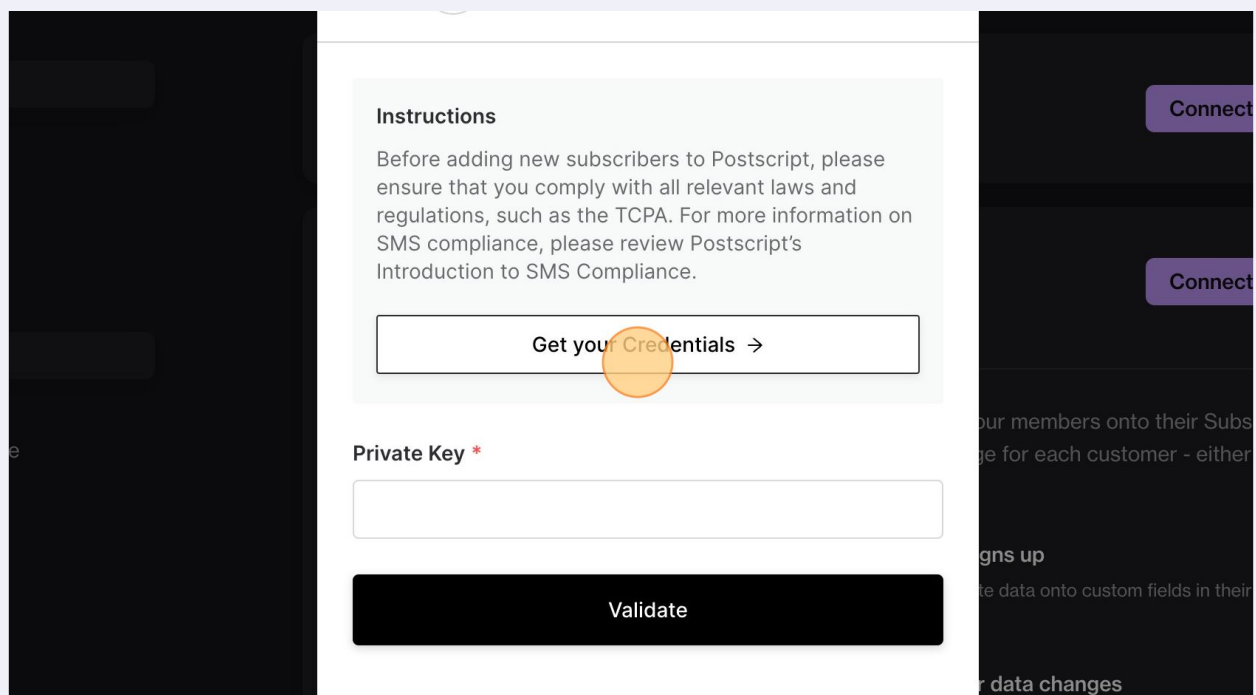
Instructions

Before adding new subscribers to Postscript, please ensure that you comply with all relevant laws and regulations, such as the TCPA. For more information on SMS compliance, please review Postscript's Introduction to SMS Compliance.

Get your Credentials →

Private Key *

Validate

Connect

Connect

our members onto their Subs
ge for each customer - either

gns up
te data onto custom fields in their

r data changes